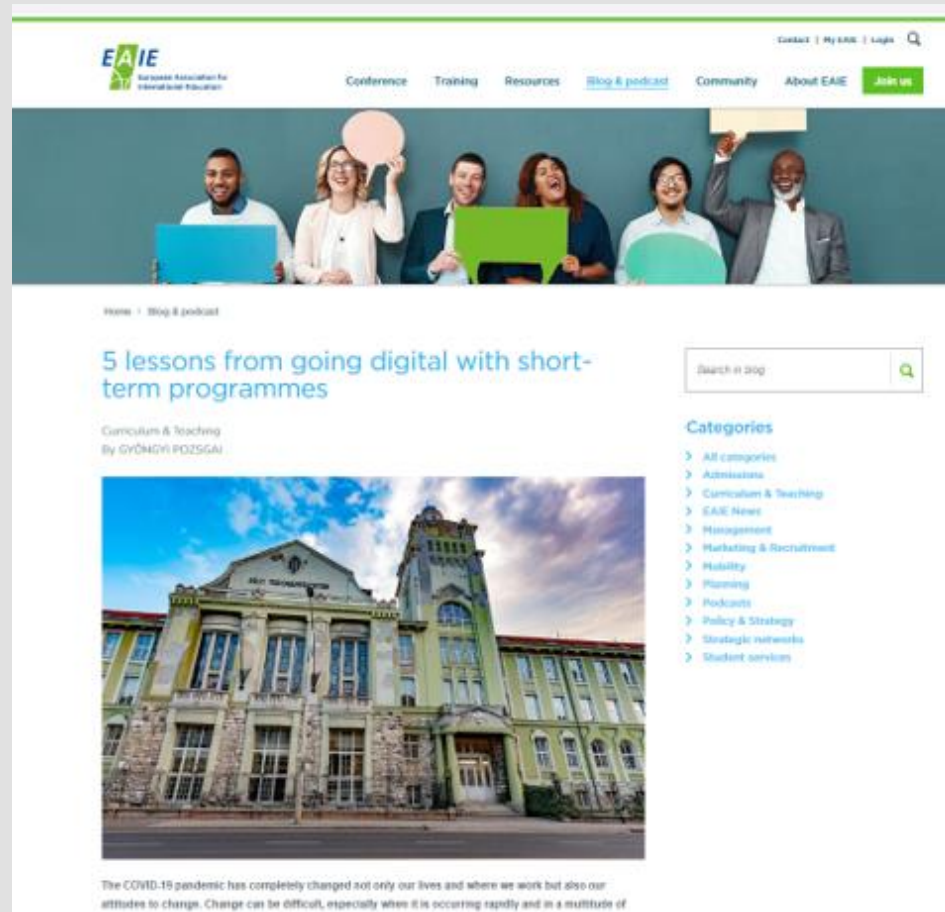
Contact | My EAIE | Login

EAIE
European Association for International Education

Conference Training Resources Blog & podcast Community About EAIE Join us

Home > Blog & podcast

5 lessons from going digital with short-term programmes

Curriculum & Teaching
By GYÖNGYI POZSGAI

Search in blog

Categories

> All categories
> Admissions
> Curriculum & Teaching
> EAIE News
> Management
> Marketing & Recruitment
> Mobility
> Planning
> Podcasts
> Policy & Strategy
> Strategic networks
> Student services

The COVID-19 pandemic has completely changed not only our lives and where we work but also our attitudes to change. Change can be difficult, especially when it is occurring rapidly and in a multitude of